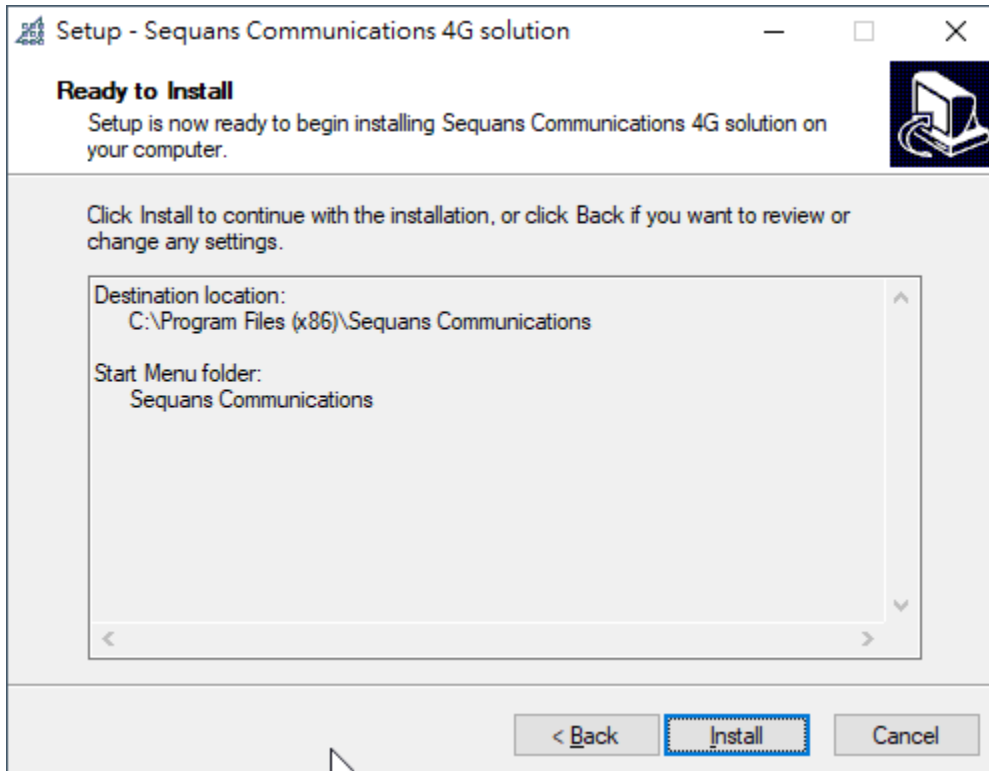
Setup - Sequans Communications 4G solution

Ready to Install
Setup is now ready to begin installing Sequans Communications 4G solution on your computer.

Click Install to continue with the installation, or click Back if you want to review or change any settings.

Destination location:
C:\Program Files (x86)\Sequans Communications

Start Menu folder:
Sequans Communications

< Back
Install
Cancel